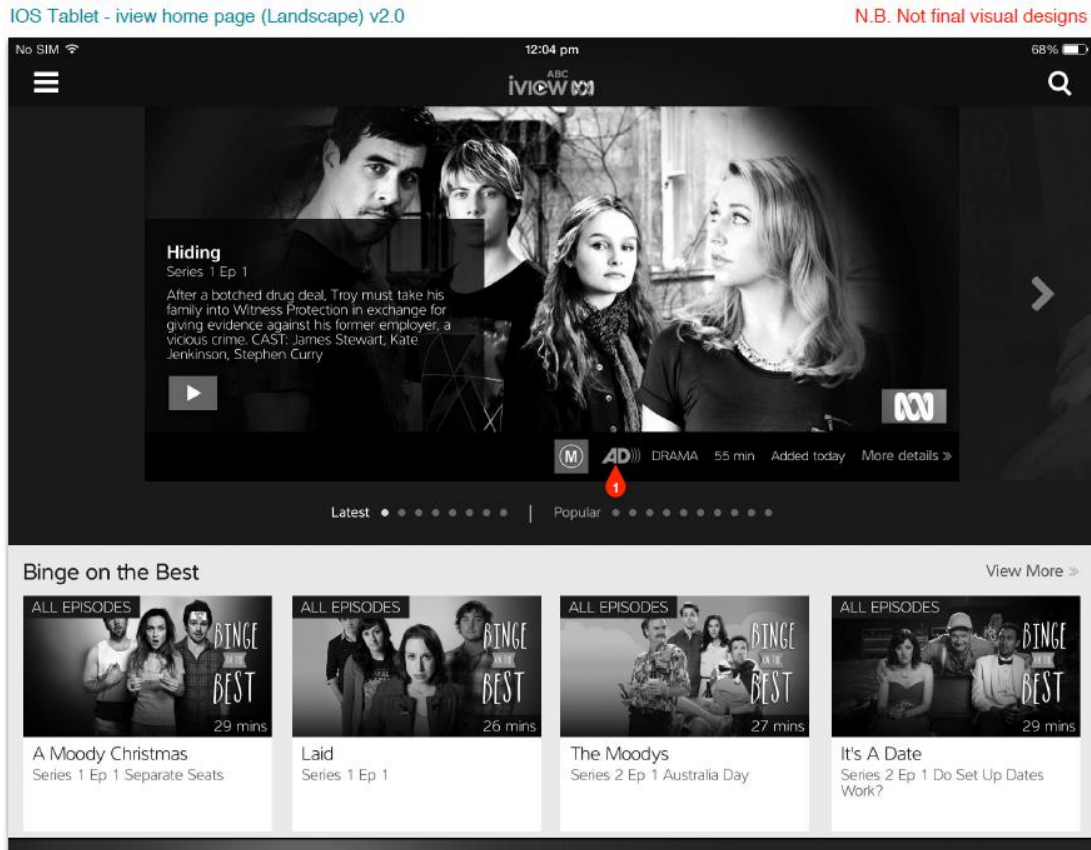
IOS Tablet - iview home page (Landscape) v2.0

N.B. Not final visual designs

No SIM

12:04 pm

68%

ABC iview

Hiding

Series 1 Ep 1

After a botched drug deal, Troy must take his family into Witness Protection in exchange for giving evidence against his former employer, a vicious crime. CAST: James Stewart, Kate Jenkinson, Stephen Curry

M AD DRAMA 55 min Added today More details »

1

Latest | Popular

Binge on the Best

View More »

ALL EPISODES
BINGE ON THE BEST
29 mins
A Moody Christmas
Series 1 Ep 1 Separate Seats

ALL EPISODES
BINGE ON THE BEST
26 mins
Laid
Series 1 Ep 1

ALL EPISODES
BINGE ON THE BEST
27 mins
The Moodys
Series 2 Ep 1 Australia Day

ALL EPISODES
BINGE ON THE BEST
29 mins
It's A Date
Series 2 Ep 1 Do Set Up Dates Work?